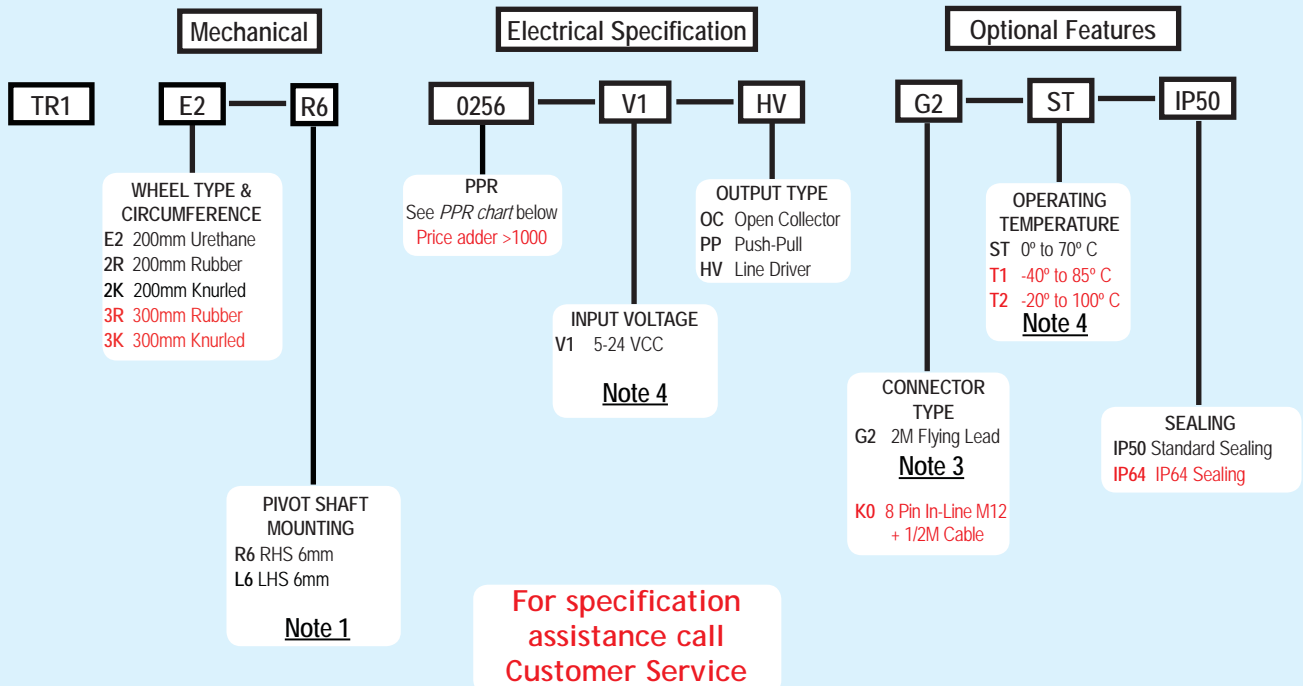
Mechanical

Electrical Specification

Optional Features

TR1

E2

R6

0256

V1

HV

G2

ST

IP50

WHEEL TYPE & CIRCUMFERENCE
E2 200mm Urethane
2R 200mm Rubber
2K 200mm Knurled
3R 300mm Rubber
3K 300mm Knurled

PPR
See *PPR chart* below
Price adder >1000

OUTPUT TYPE
OC Open Collector
PP Push-Pull
HV Line Driver

OPERATING TEMPERATURE
ST 0º to 70º C
T1 -40º to 85º C
T2 -20º to 100º C
Note 4

INPUT VOLTAGE
V1 5-24 VCC

Note 4

CONNECTOR TYPE
G2 2M Flying Lead
Note 3

K0 8 Pin In-Line M12 + 1/2M Cable

SEALING
IP50 Standard Sealing
IP64 IP64 Sealing

PIVOT SHAFT MOUNTING
R6 RHS 6mm
L6 LHS 6mm

Note 1

For specification assistance call Customer Service